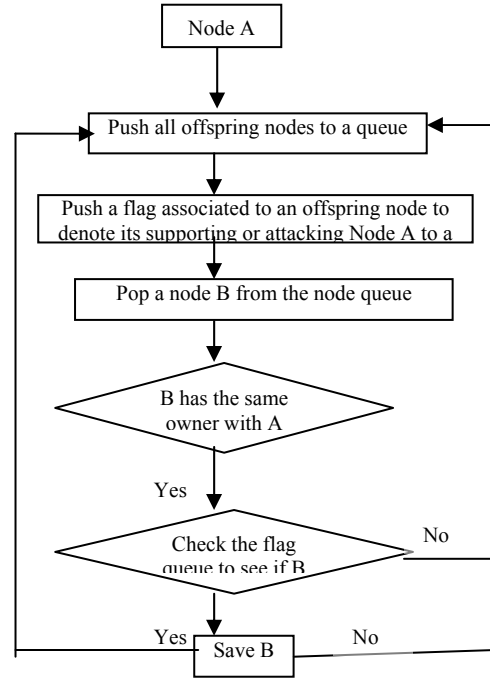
Node A

Push all offspring nodes to a queue

Push a flag associated to an offspring node to denote its supporting or attacking Node A to a

Pop a node B from the node queue

B has the same owner with A

Yes

Check the flag queue to see if B

No

Yes

Save B

No